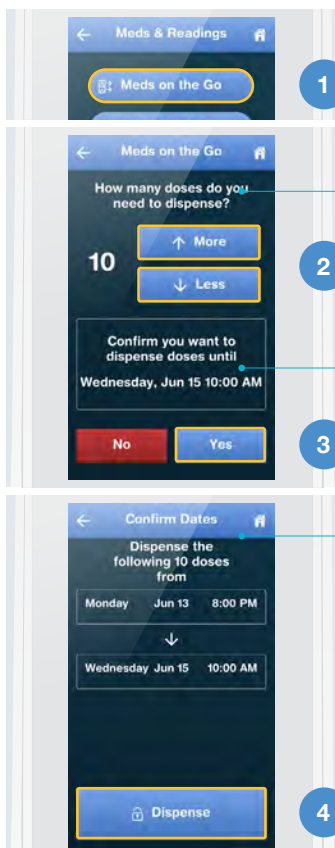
Meds & Readings

Meds on the Go

1

Meds on the Go

How many doses do you need to dispense?

10

More

Less

2

Confirm you want to dispense doses until

Wednesday, Jun 15 10:00 AM

No

Yes

3

Confirm Dates

Dispense the following 10 doses from

Monday Jun 13 8:00 PM

Wednesday Jun 15 10:00 AM

Dispense

4